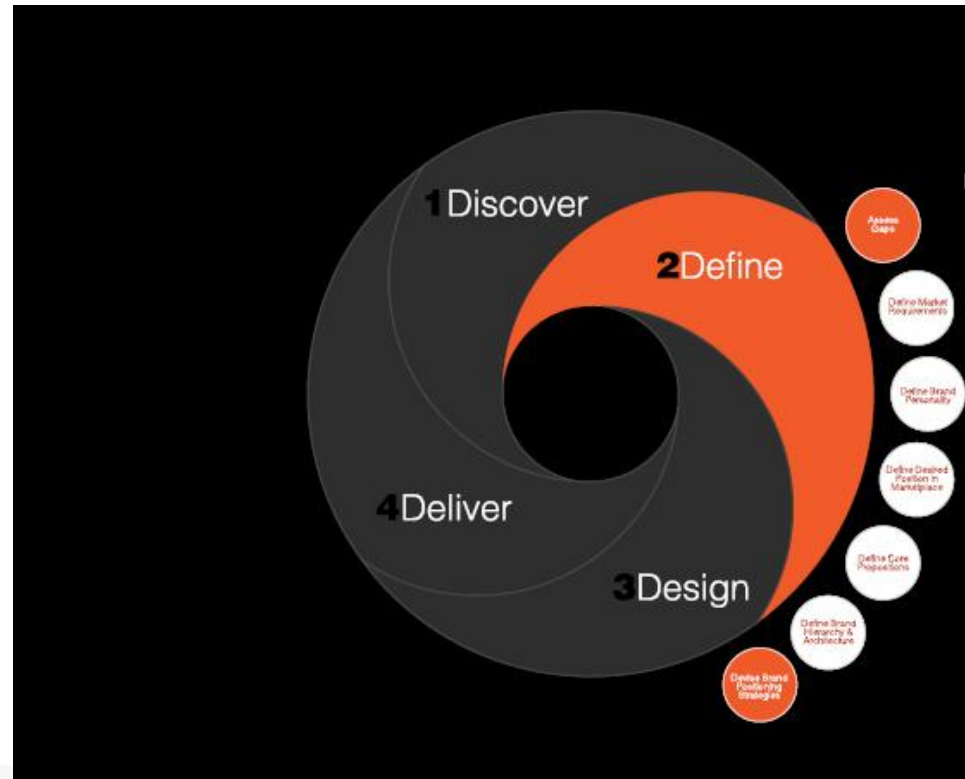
1 Discover

2 Define

3 Design

4 Deliver

Assess Gaps

Define Market Requirements

Define Brand Personality

Define Desired Position in Marketplace

Define Core Propositions

Define Brand Hierarchy & Architecture

Devise Brand Positioning Strategies